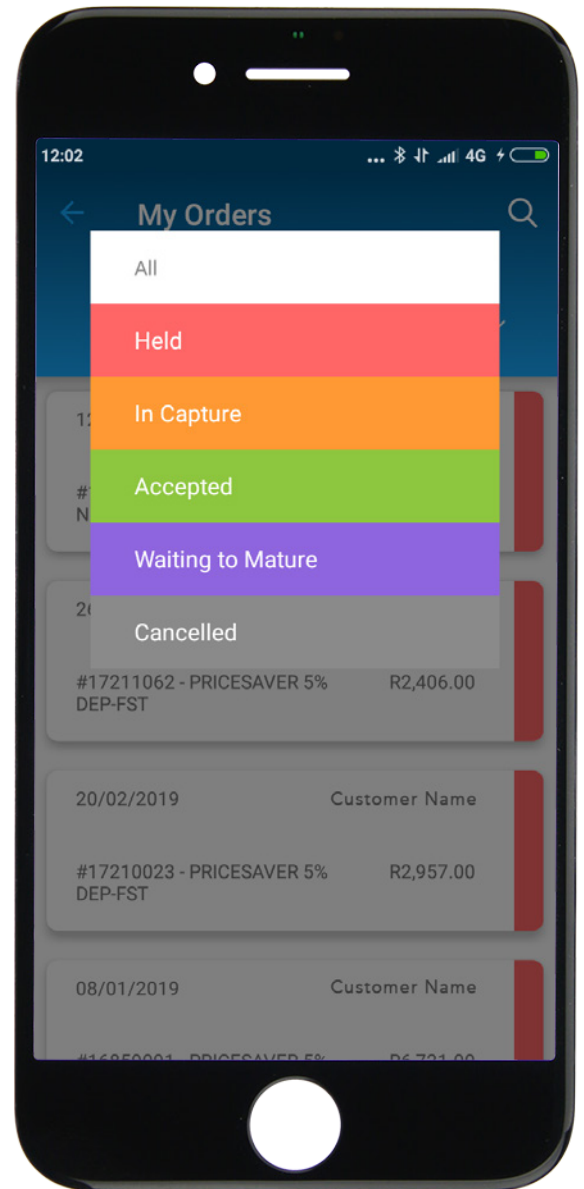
12:02 ... 4G

My Orders

All

Held

In Capture

Accepted

Waiting to Mature

Cancelled

12

#1
N

26

#17211062 - PRICESAVER 5% DEP-FST R2,406.00

20/02/2019 Customer Name

#17210023 - PRICESAVER 5% DEP-FST R2,957.00

08/01/2019 Customer Name

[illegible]